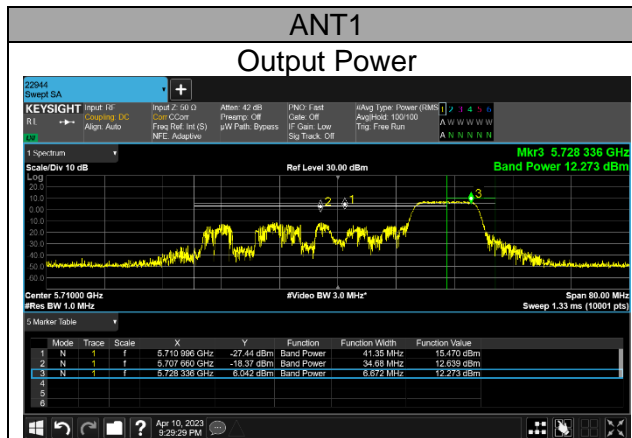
ANT1

Output Power

22944
Swept SA

KEYSIGHT Input: RF
RL Coupling: DC
Align: Auto

Input Z: 50 Ω
Corr CCorr
Freq Ref: Int (S)
NFE: Adaptive

Atten: 42 dB
Preamp: Off
µW Path: Bypass

PNO: Fast
Gate: Off
IF Gain: Low
Sig Track: Off

#Avg Type: Power (RMS)
Avg|Hold: 100/100
Trig: Free Run

1 2 3 4 5 6
A W W W W W
A N N N N N

1 Spectrum

Scale/Div 10 dB

Ref Level 30.00 dBm

Mkr3 5.728 336 GHz
Band Power 12.273 dBm

Log
20.0
10.0
0.00
-10.0
-20.0
-30.0
-40.0
-50.0
-60.0

2 1 3

Center 5.71000 GHz
#Res BW 1.0 MHz

#Video BW 3.0 MHz*

Span 80.00 MHz
Sweep 1.33 ms (10001 pts)

5 Marker Table

| | Mode | Trace | Scale | X | Y | Function | Function Width | Function Value |
|---|---|---|---|---|---|---|---|---|
| 1 | N | 1 | f | 5.710 996 GHz | -27.44 dBm | Band Power | 41.35 MHz | 15.470 dBm |
| 2 | N | 1 | f | 5.707 660 GHz | -18.37 dBm | Band Power | 34.68 MHz | 12.639 dBm |
| 3 | N | 1 | f | 5.728 336 GHz | 6.042 dBm | Band Power | 6.672 MHz | 12.273 dBm |
| 4 | | | | | | | | |
| 5 | | | | | | | | |
| 6 | | | | | | | | |

Apr 10, 2023
9:29:29 PM